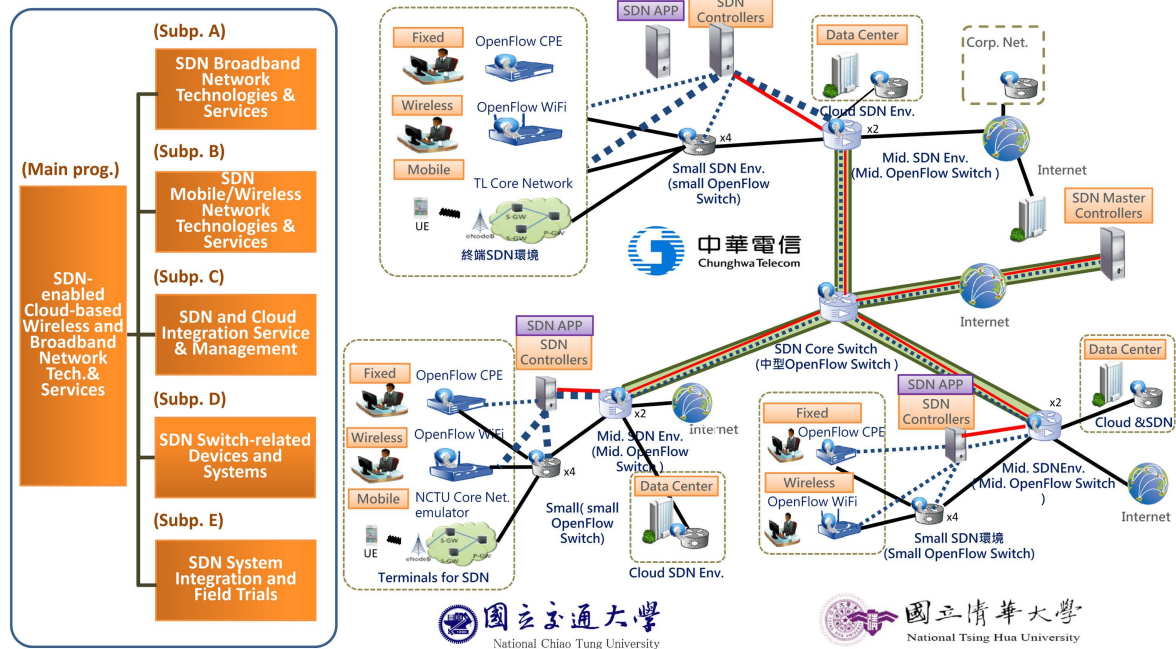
(Main prog.)

SDN-enabled Cloud-based Wireless and Broadband Network Tech.& Services

(Subp. A)

SDN Broadband Network Technologies & Services

(Subp. B)

SDN Mobile/Wireless Network Technologies & Services

(Subp. C)

SDN and Cloud Integration Service & Management

(Subp. D)

SDN Switch-related Devices and Systems

(Subp. E)

SDN System Integration and Field Trials

Fixed

OpenFlow CPE

Wireless

OpenFlow WiFi

Mobile

TL Core Network

UE

eNodeB

S-GW

P-GW

終端SDN環境

SDN APP

SDN Controllers

x4

Small SDN Env. (small OpenFlow Switch)

Data Center

Cloud SDN Env.

x2

Corp. Net.

Mid. SDN Env. (Mid. OpenFlow Switch )

Internet

SDN Master Controllers

中華電信
Chunghwa Telecom

Internet

SDN Core Switch (中型OpenFlow Switch )

SDN APP

SDN Controllers

Fixed

OpenFlow CPE

Wireless

OpenFlow WiFi

Mobile

NCTU Core Net. emulator

UE

eNodeB

S-GW

P-GW

Terminals for SDN

x2

Mid. SDN Env. (Mid. OpenFlow Switch )

Internet

x4

Small( small OpenFlow Switch)

Data Center

Cloud SDN Env.

SDN APP

SDN Controllers

Fixed

OpenFlow CPE

Wireless

OpenFlow WiFi

x4

Small SDN環境 (Small OpenFlow Switch)

x2

Mid. SDNEnv. ( Mid. OpenFlow Switch )

Data Center

Cloud &SDN

Internet

國立交通大學
National Chiao Tung University

國立清華大學
National Tsing Hua University